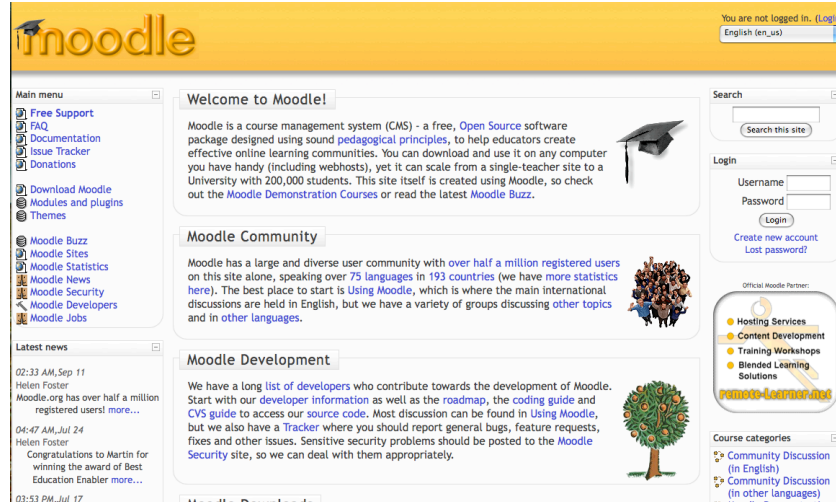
moodle

You are not logged in. (Log

English (en_us)

Main menu

Free Support
FAQ
Documentation
Issue Tracker
Donations

Download Moodle
Modules and plugins
Themes

Moodle Buzz
Moodle Sites
Moodle Statistics
Moodle News
Moodle Security
Moodle Developers
Moodle Jobs

Latest news

02:33 AM, Sep 11
Helen Foster
Moodle.org has over half a million registered users! more...

04:47 AM, Jul 24
Helen Foster
Congratulations to Martin for winning the award of Best Education Enabler more...

03:53 PM, Jul 17

Welcome to Moodle!

Moodle is a course management system (CMS) - a free, Open Source software package designed using sound pedagogical principles, to help educators create effective online learning communities. You can download and use it on any computer you have handy (including webhosts), yet it can scale from a single-teacher site to a University with 200,000 students. This site itself is created using Moodle, so check out the Moodle Demonstration Courses or read the latest Moodle Buzz.

Moodle Community

Moodle has a large and diverse user community with over half a million registered users on this site alone, speaking over 75 languages in 193 countries (we have more statistics here). The best place to start is Using Moodle, which is where the main international discussions are held in English, but we have a variety of groups discussing other topics and in other languages.

Moodle Development

We have a long list of developers who contribute towards the development of Moodle. Start with our developer information as well as the roadmap, the coding guide and CVS guide to access our source code. Most discussion can be found in Using Moodle, but we also have a Tracker where you should report general bugs, feature requests, fixes and other issues. Sensitive security problems should be posted to the Moodle Security site, so we can deal with them appropriately.

Search

Search this site

Login

Username
Password
Login
Create new account
Lost password?

Official Moodle Partner:

Hosting Services
Content Development
Training Workshops
Blended Learning Solutions
remote-learner.net

Course categories

Community Discussion (in English)
Community Discussion (in other languages)